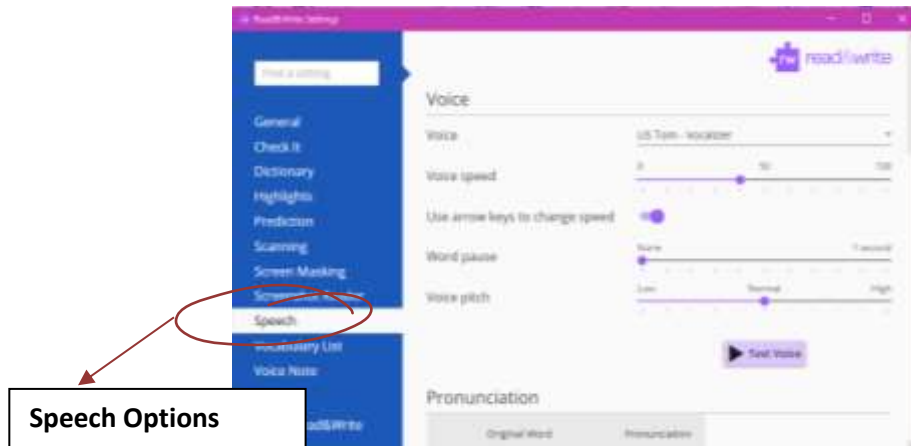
Read&Write Settings

Find a setting

read&write

Voice

General
Check It
Dictionary
Highlights
Prediction
Scanning
Screen Masking
Screenshot Reader
Speech
Vocabulary List
Voice Note
Read&Write

Voice
US Tom - Vocalizer

Voice speed
0
50
100

Use arrow keys to change speed

Word pause
None
1 second

Voice pitch
Low
Normal
High

Test Voice

Pronunciation

Original Word
Pronunciation

Speech Options